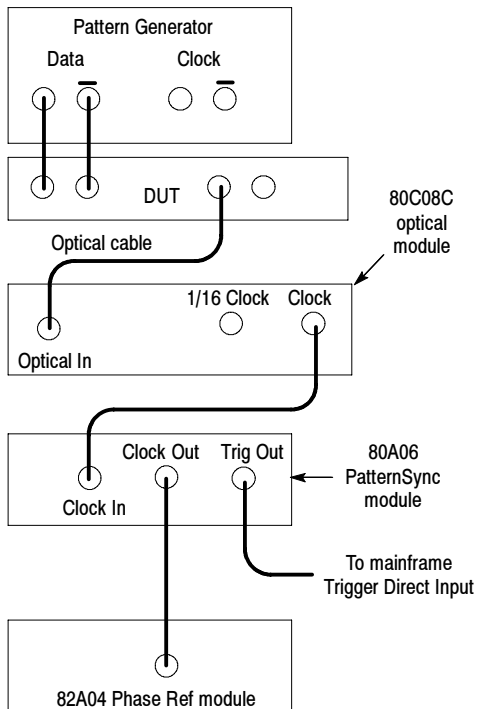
Pattern Generator

Data

Clock

DUT

80C08C optical module

Optical cable

1/16 Clock

Clock

Optical In

Clock Out

Trig Out

80A06 PatternSync module

Clock In

To mainframe Trigger Direct Input

82A04 Phase Ref module